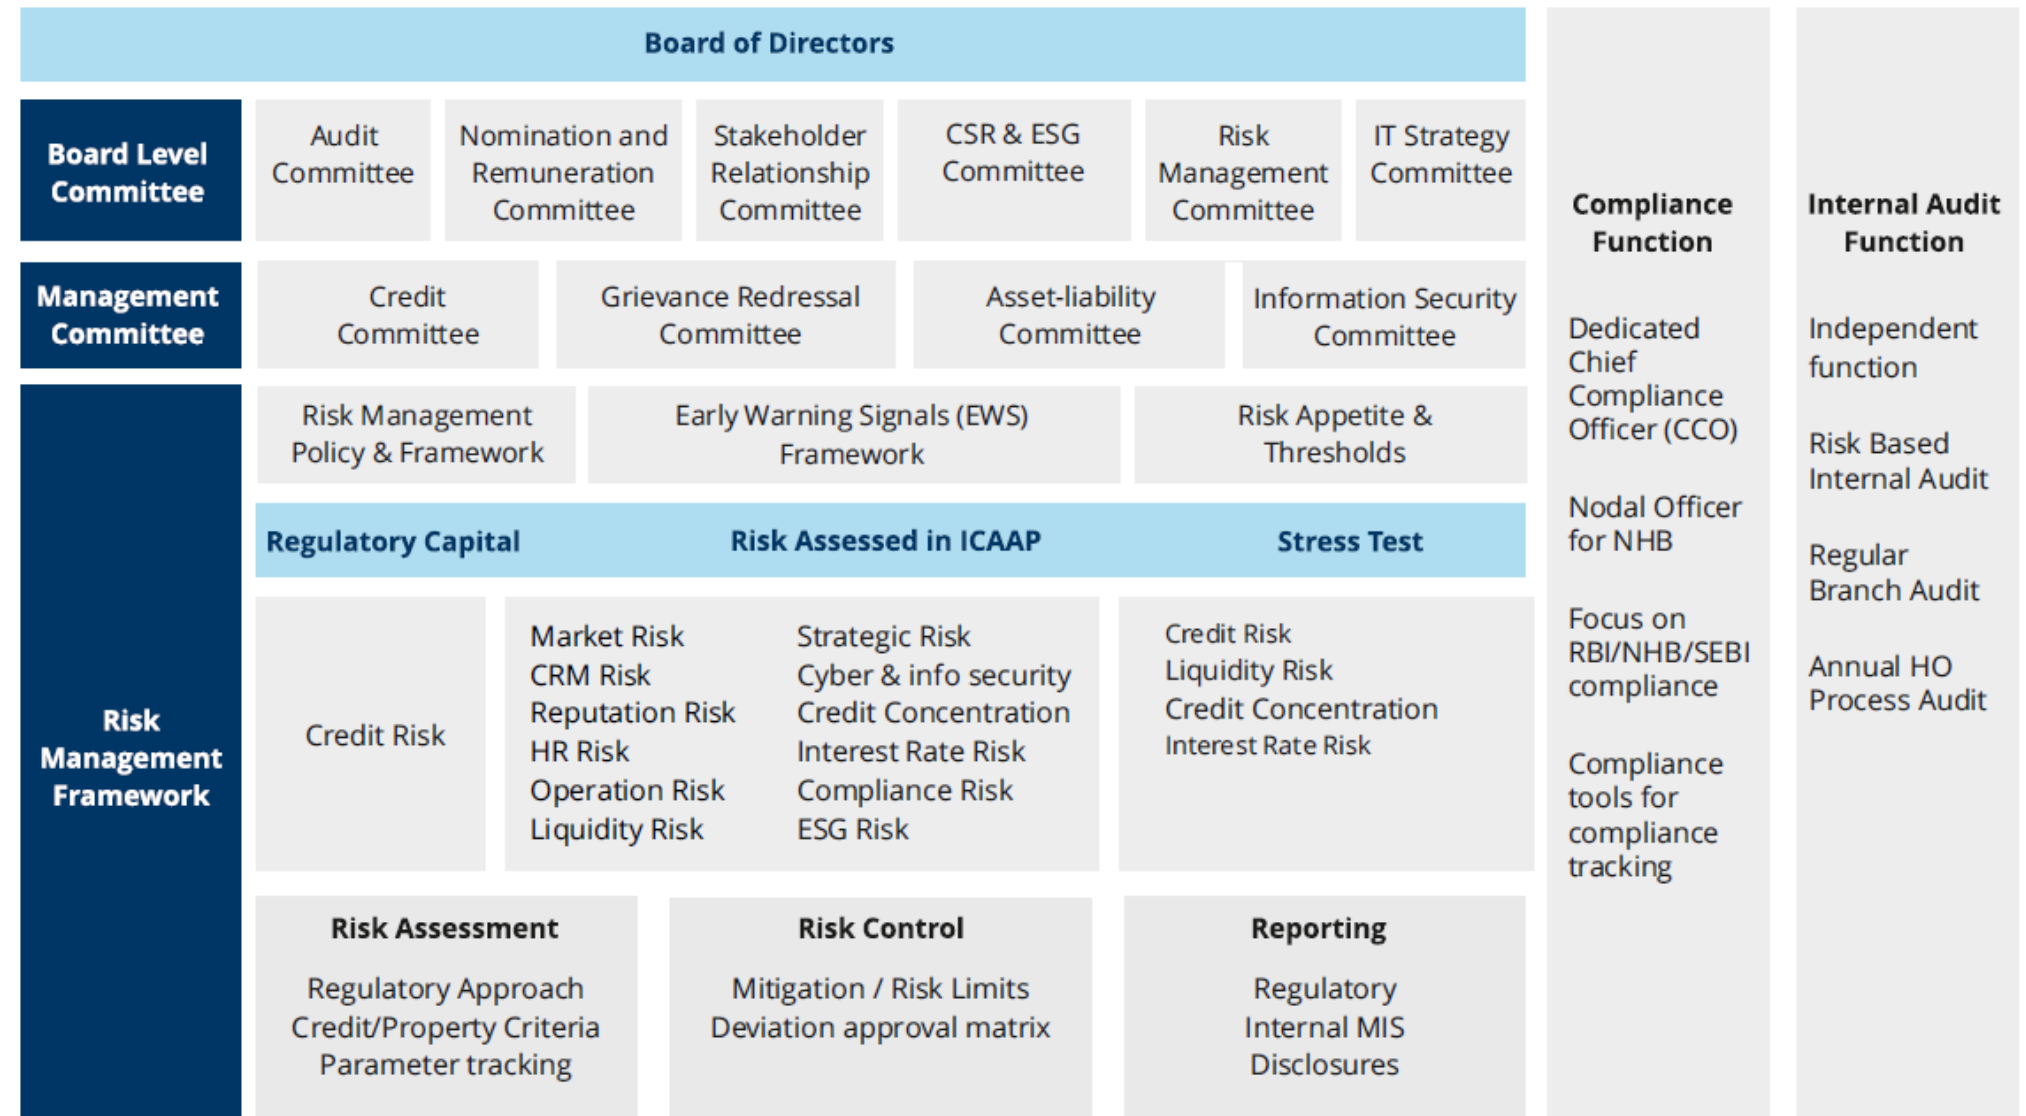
Board of Directors

Board Level Committee

Audit Committee

Nomination and Remuneration Committee

Stakeholder Relationship Committee

CSR & ESG Committee

Risk Management Committee

IT Strategy Committee

Management Committee

Credit Committee

Grievance Redressal Committee

Asset-liability Committee

Information Security Committee

Risk Management Framework

Risk Management Policy & Framework

Early Warning Signals (EWS) Framework

Risk Appetite & Thresholds

Regulatory Capital

Risk Assessed in ICAAP

Stress Test

Credit Risk

Market Risk
CRM Risk
Reputation Risk
HR Risk
Operation Risk
Liquidity Risk

Strategic Risk
Cyber & info security
Credit Concentration
Interest Rate Risk
Compliance Risk
ESG Risk

Credit Risk
Liquidity Risk
Credit Concentration
Interest Rate Risk

Risk Assessment

Regulatory Approach
Credit/Property Criteria
Parameter tracking

Risk Control

Mitigation / Risk Limits
Deviation approval matrix

Reporting

Regulatory
Internal MIS
Disclosures

Compliance Function

Dedicated Chief Compliance Officer (CCO)

Nodal Officer for NHB

Focus on RBI/NHB/SEBI compliance

Compliance tools for compliance tracking

Internal Audit Function

Independent function

Risk Based Internal Audit

Regular Branch Audit

Annual HO Process Audit